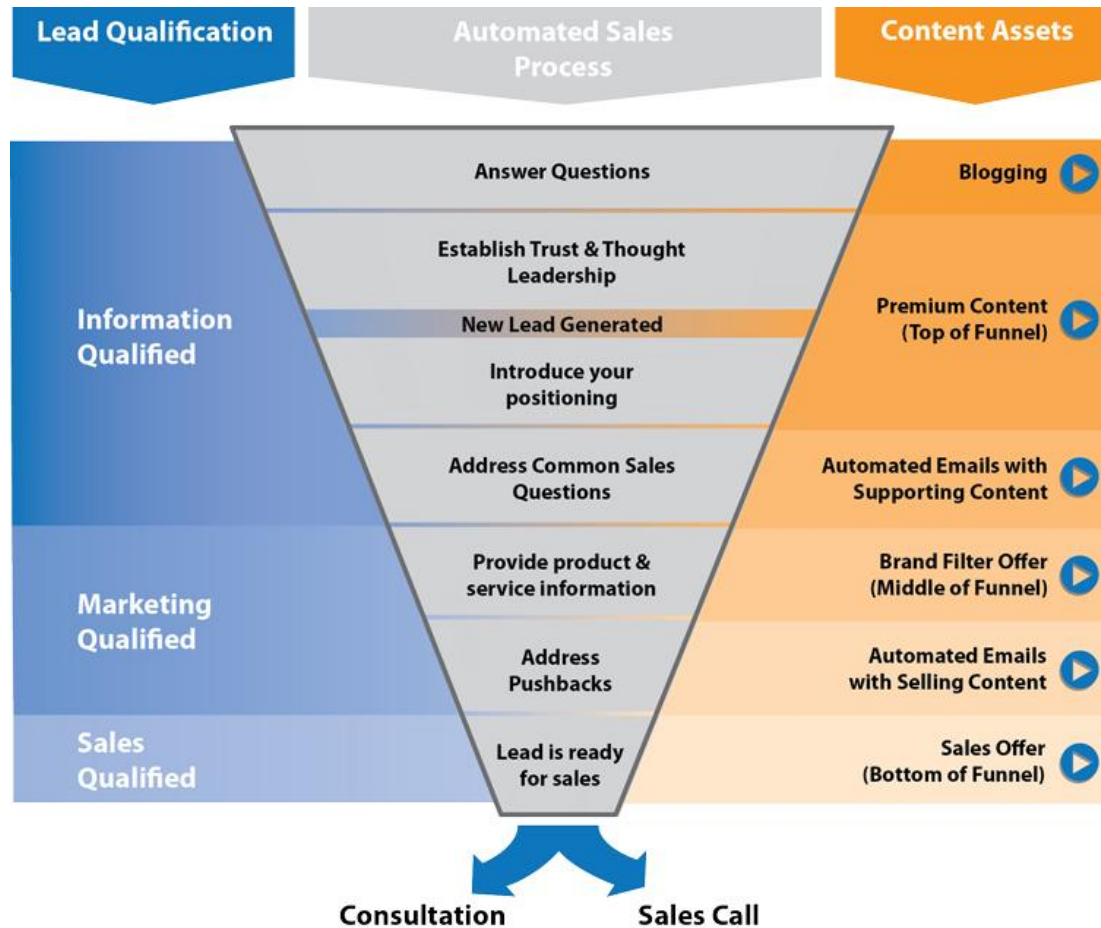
Lead Qualification

Automated Sales Process

Content Assets

Answer Questions

Blogging

Establish Trust & Thought Leadership

Information Qualified

New Lead Generated

Premium Content (Top of Funnel)

Introduce your positioning

Address Common Sales Questions

Automated Emails with Supporting Content

Provide product & service information

Marketing Qualified

Brand Filter Offer (Middle of Funnel)

Address Pushbacks

Automated Emails with Selling Content

Sales Qualified

Lead is ready for sales

Sales Offer (Bottom of Funnel)

Consultation

Sales Call